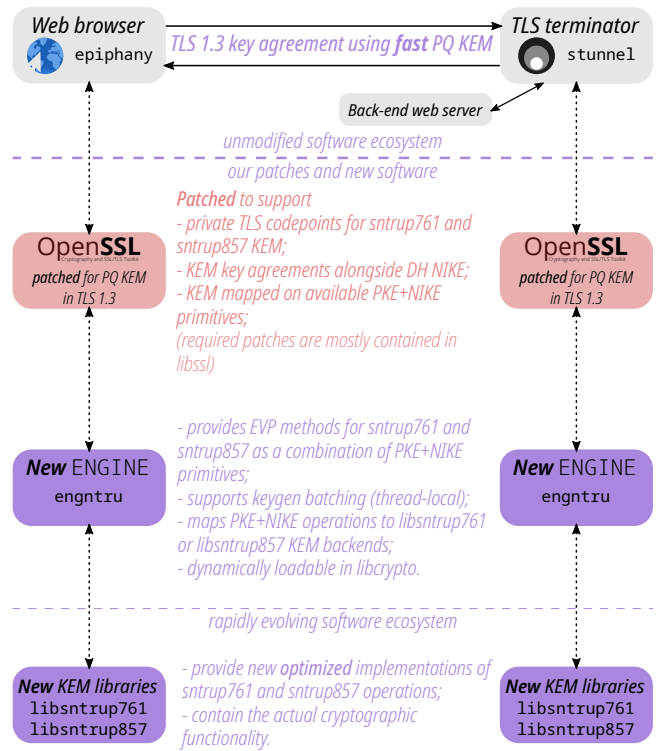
Web browser
epiphany

TLS 1.3 key agreement using fast PQ KEM

TLS terminator
stunnel

Back-end web server

unmodified software ecosystem

our patches and new software

OpenSSL
Cryptography and SSL/TLS Toolkit
patched for PQ KEM in TLS 1.3

Patched to support
- private TLS codepoints for sntrup761 and sntrup857 KEM;
- KEM key agreements alongside DH NIKE;
- KEM mapped on available PKE+NIKE primitives;
(required patches are mostly contained in libssl)

OpenSSL
Cryptography and SSL/TLS Toolkit
patched for PQ KEM in TLS 1.3

New ENGINE
engntru

- provides EVP methods for sntrup761 and sntrup857 as a combination of PKE+NIKE primitives;
- supports keygen batching (thread-local);
- maps PKE+NIKE operations to libsntrup761 or libsntrup857 KEM backends;
- dynamically loadable in libcrypto.

New ENGINE
engntru

rapidly evolving software ecosystem

New KEM libraries
libsntrup761
libsntrup857

- provide new optimized implementations of sntrup761 and sntrup857 operations;
- contain the actual cryptographic functionality.

New KEM libraries
libsntrup761
libsntrup857